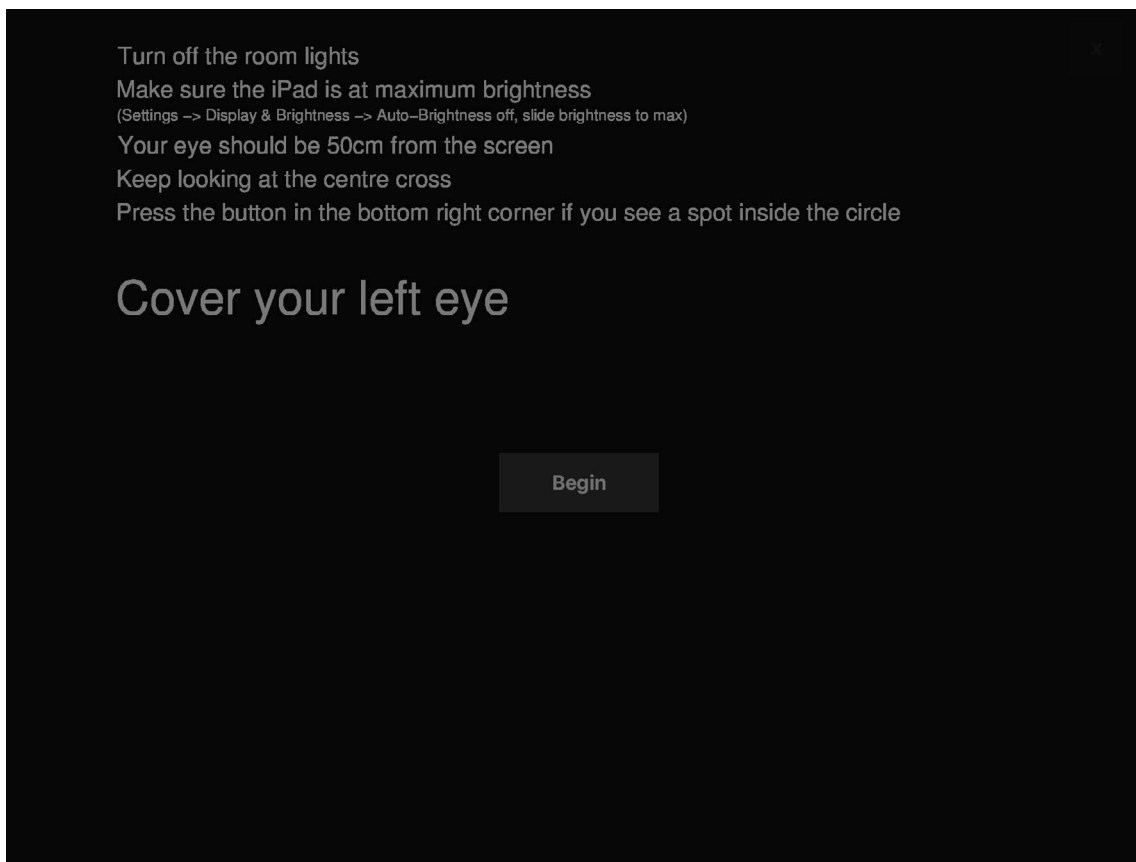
×

Turn off the room lights
Make sure the iPad is at maximum brightness
(Settings –> Display & Brightness –> Auto–Brightness off, slide brightness to max)
Your eye should be 50cm from the screen
Keep looking at the centre cross
Press the button in the bottom right corner if you see a spot inside the circle

Cover your left eye

Begin